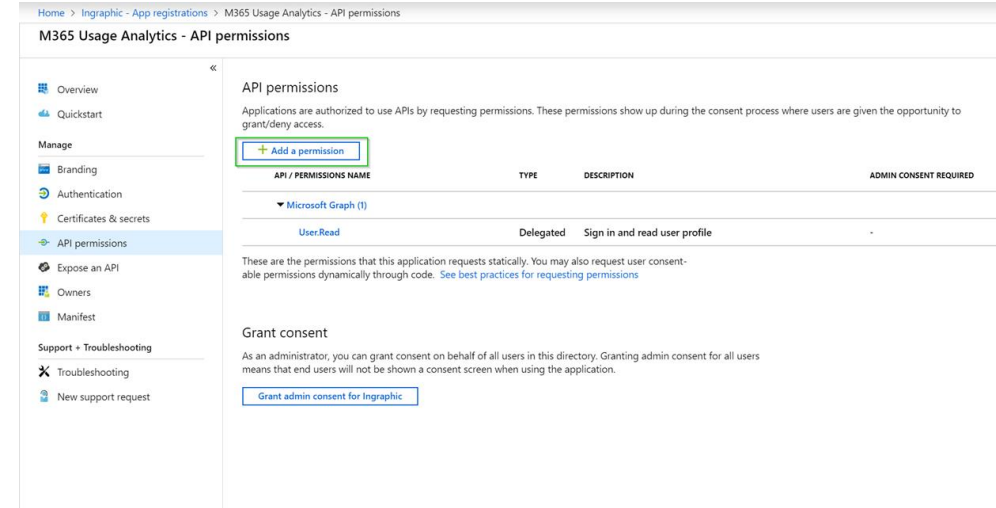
Home > Ingraphic - App registrations > M365 Usage Analytics - API permissions

M365 Usage Analytics - API permissions

«

Overview

Quickstart

Manage

Branding

Authentication

Certificates & secrets

API permissions

Expose an API

Owners

Manifest

Support + Troubleshooting

Troubleshooting

New support request

API permissions

Applications are authorized to use APIs by requesting permissions. These permissions show up during the consent process where users are given the opportunity to grant/deny access.

+ Add a permission

| API / PERMISSIONS NAME | TYPE | DESCRIPTION | ADMIN CONSENT REQUIRED |
|---|---|---|---|
| ▾ Microsoft Graph (1) | | | |
| User.Read | Delegated | Sign in and read user profile | - |

These are the permissions that this application requests statically. You may also request user consentable permissions dynamically through code. See best practices for requesting permissions

Grant consent

As an administrator, you can grant consent on behalf of all users in this directory. Granting admin consent for all users means that end users will not be shown a consent screen when using the application.

Grant admin consent for Ingraphic